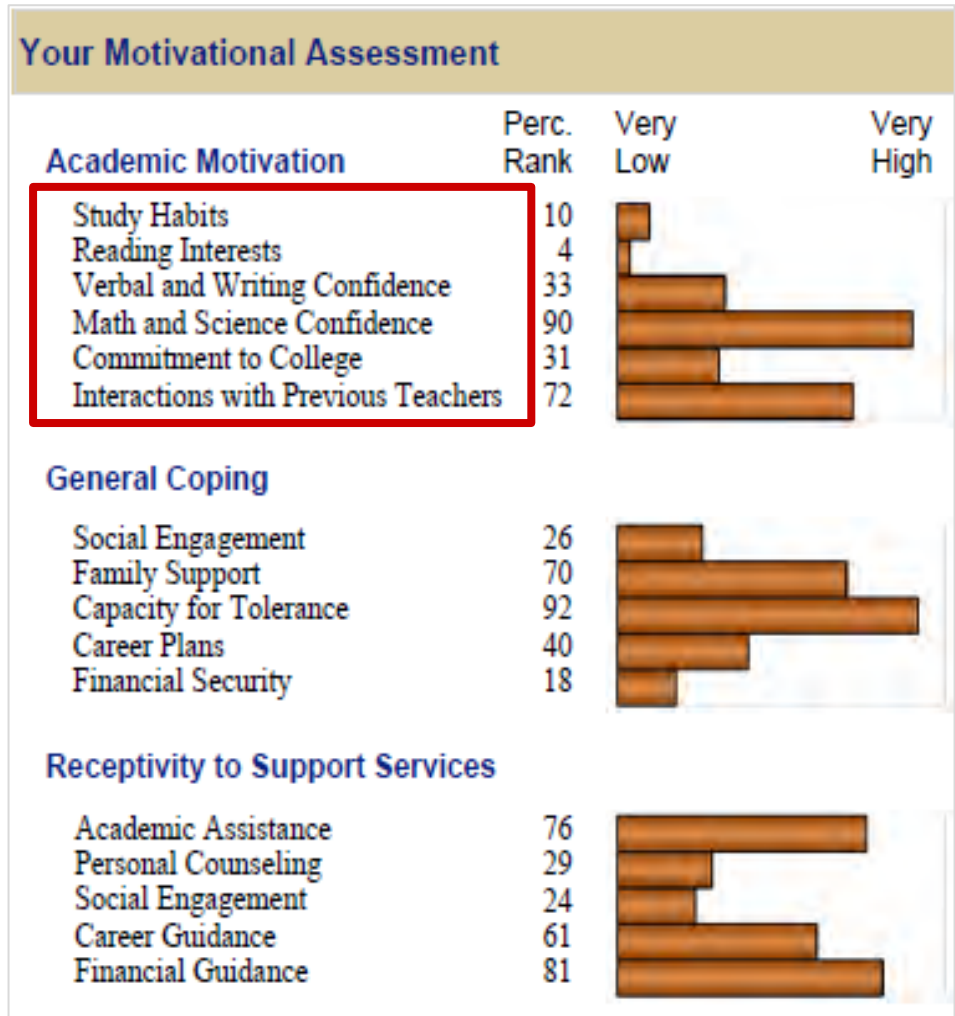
Your Motivational Assessment

| Academic Motivation | Perc. Rank | Very Low | Very High |
|---|---|---|---|
| Study Habits | 10 | | |
| Reading Interests | 4 | | |
| Verbal and Writing Confidence | 33 | | |
| Math and Science Confidence | 90 | | |
| Commitment to College | 31 | | |
| Interactions with Previous Teachers | 72 | | |

General Coping

| | |
|---|---|
| Social Engagement | 26 |
| Family Support | 70 |
| Capacity for Tolerance | 92 |
| Career Plans | 40 |
| Financial Security | 18 |

Receptivity to Support Services

| | |
|---|---|
| Academic Assistance | 76 |
| Personal Counseling | 29 |
| Social Engagement | 24 |
| Career Guidance | 61 |
| Financial Guidance | 81 |